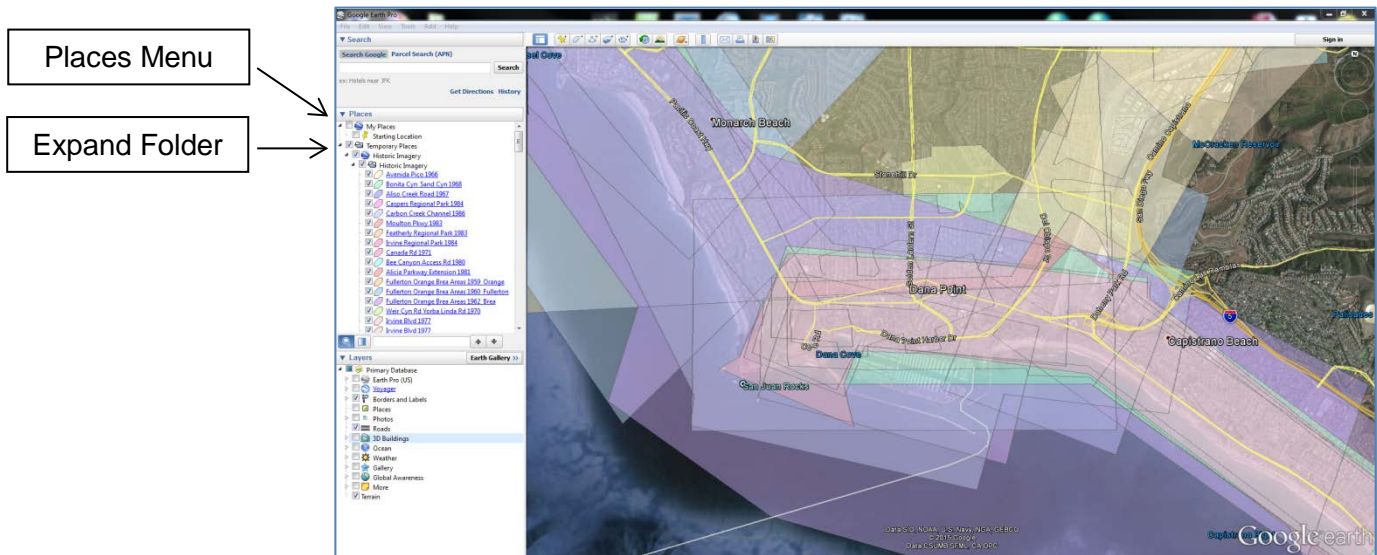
Places Menu

Expand Folder

Google Earth Pro

File Edit View Tools Add Help

▼ Search

Search Google Parcel Search (APN)

Search

ex: Hotels near JFK

Get Directions History

▼ Places

My Places

Starting Location

Temporary Places

Historic Imagery

Historic Imagery

Avenida Pico 1966

Bonita Cyn Sand Cyn 1968

Aliso Creek Road 1967

Caspers Regional Park 1984

Carbon Creek Channel 1986

Moulton Pkwy 1983

Featherly Regional Park 1983

Irvine Regional Park 1984

Canada Rd 1971

Bee Canyon Access Rd 1980

Alicia Parkway Extension 1981

Fullerton Orange Brea Areas 1959 Orange

Fullerton Orange Brea Areas 1960 Fullerton

Fullerton Orange Brea Areas 1962 Brea

Weir Cyn Rd Yorba Linda Rd 1970

Irvine Blvd 1977

Irvine Blvd 1977

▼ Layers

Earth Gallery »

Primary Database

Earth Pro (US)

Voyager

Borders and Labels

Places

Photos

Roads

3D Buildings

Ocean

Weather

Gallery

Global Awareness

More

Terrain

Sign in

Monarch Beach

McCracken Reservoir

Dana Point

Dana Point Harbor Dr

Dana Cove

San Juan Rocks

Capistrano Beach

Data SIO, NOAA, U.S. Navy, NGA, GEBCO
© 2015 Google
Data CSUMB SFML, CA OPC

Google earth